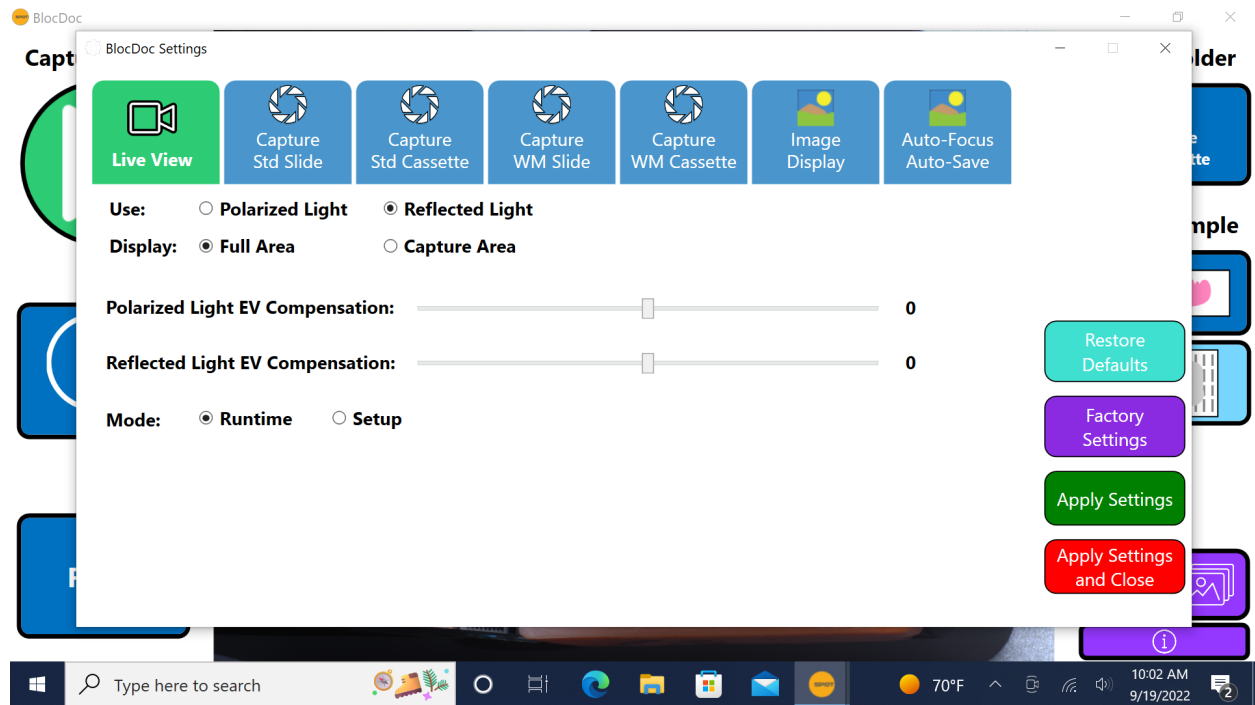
BlocDoc

Capt

older

e
tte

mple

BlocDoc Settings

Live View

Capture Std Slide

Capture Std Cassette

Capture WM Slide

Capture WM Cassette

Image Display

Auto-Focus Auto-Save

Use: Polarized Light Reflected Light

Display: Full Area Capture Area

Polarized Light EV Compensation: 0

Reflected Light EV Compensation: 0

Mode: Runtime Setup

Restore Defaults

Factory Settings

Apply Settings

Apply Settings and Close

Type here to search

70°F

10:02 AM
9/19/2022

2